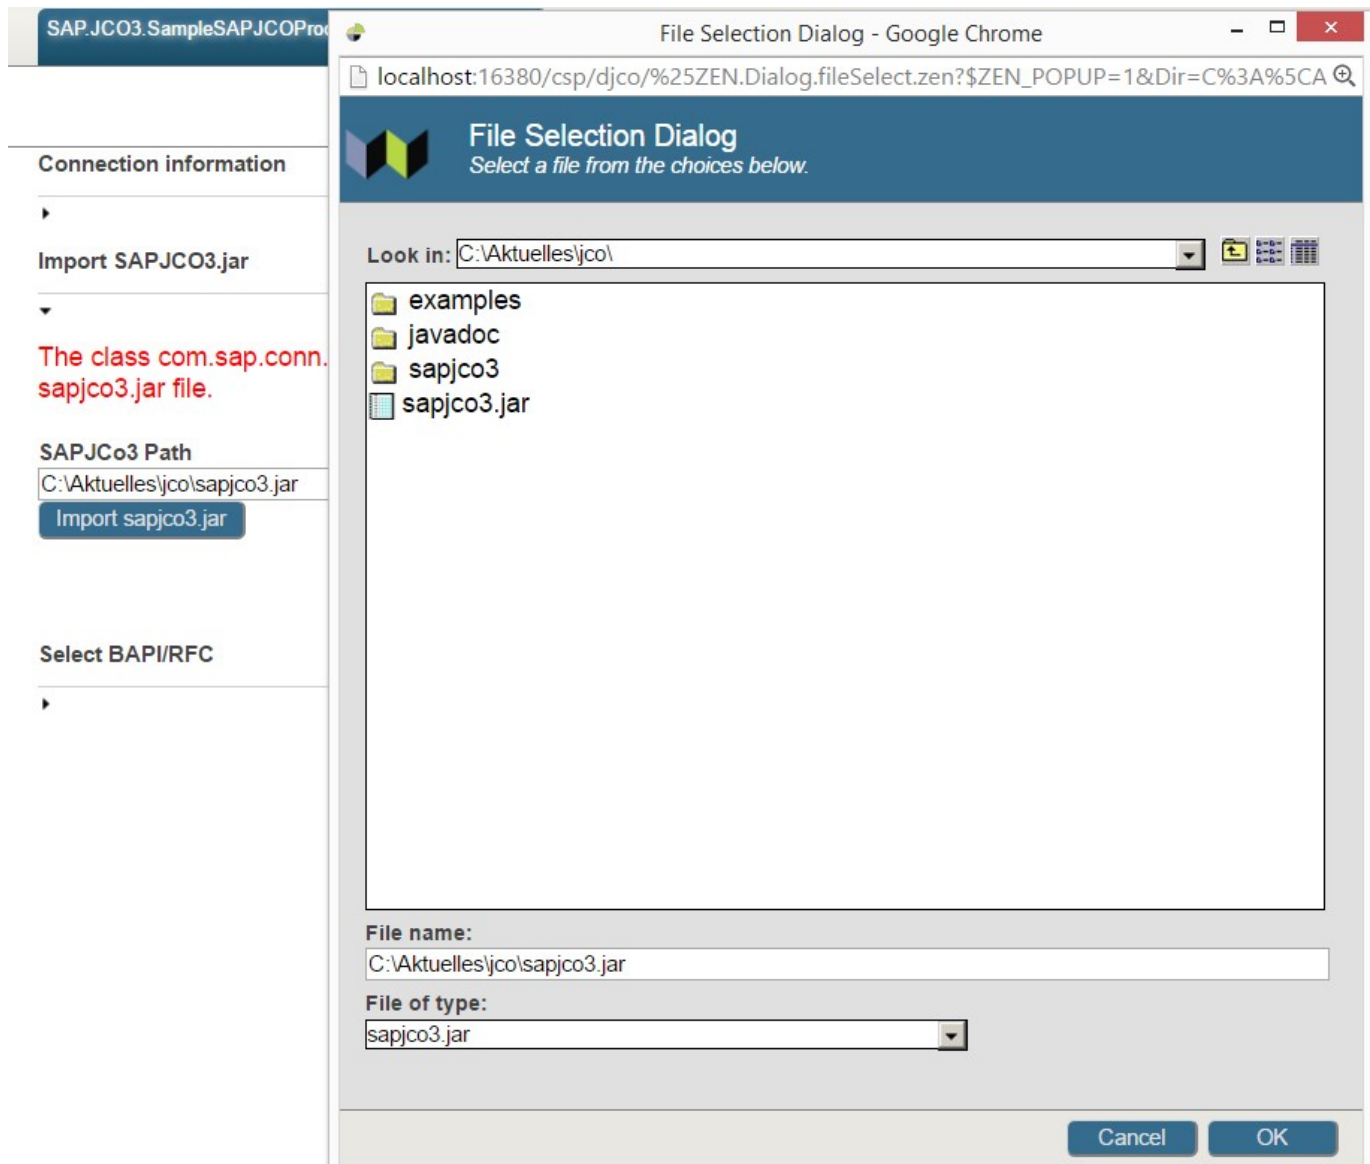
SAP.JCO3.SampleSAPJCOPro

Connection information

Import SAPJCO3.jar

The class com.sap.conn. sapjco3.jar file.

SAPJCo3 Path

C:\Aktuelles\jco\sapjco3.jar

Import sapjco3.jar

Select BAPI/RFC

File Selection Dialog - Google Chrome

localhost:16380/csp/djco/%25ZEN.Dialog.fileSelect.zen?$ZEN_POPUP=1&Dir=C%3A%5CA

File Selection Dialog

Select a file from the choices below.

Look in: C:\Aktuelles\jco\

examples
javadoc
sapjco3
sapjco3.jar

File name:

C:\Aktuelles\jco\sapjco3.jar

File of type:

sapjco3.jar

Cancel

OK